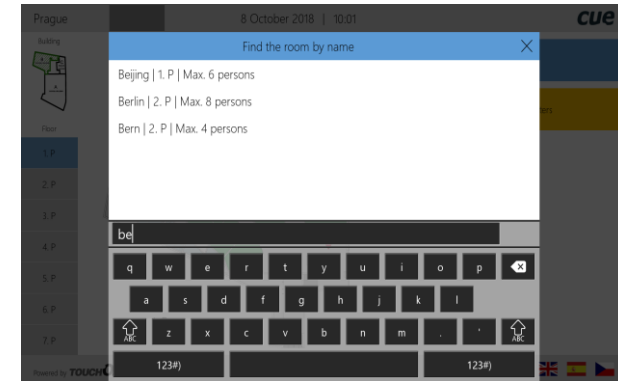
Prague

8 October 2018 | 10:01

cue

Building

Floor

1. P

2. P

3. P

4. P

5. P

6. P

7. P

Powered by TOUCH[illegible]

Find the room by name

Beijing | 1. P | Max. 6 persons

Berlin | 2. P | Max. 8 persons

Bern | 2. P | Max. 4 persons

be

q w e r t y u i o p

a s d f g h j k l

ABC z x c v b n m . ' ABC

123#) 123#)